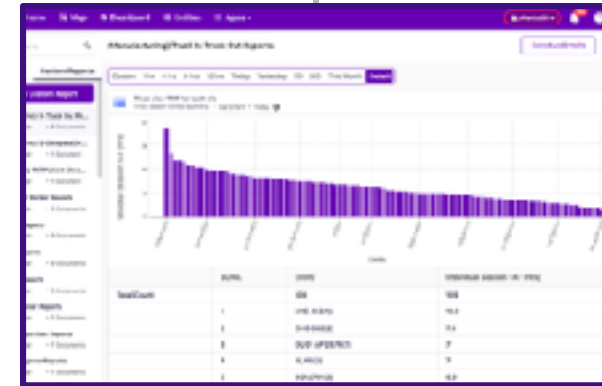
Home Map Dashboard Entities Apps

Manufacturing/Truck to Truck Out Reports

Custom 1m 4 hr 8 hr 12hrs Today Yesterday 7D 30D This Month Select

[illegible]

Custom Report

|  | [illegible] | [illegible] | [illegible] |
|---|---|---|---|
| TotalCount |  | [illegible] | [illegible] |
|  | 1 | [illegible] | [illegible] |
|  | 2 | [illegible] | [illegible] |
|  | 3 | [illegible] | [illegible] |
|  | 4 | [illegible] | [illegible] |
|  | 5 | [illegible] | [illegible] |